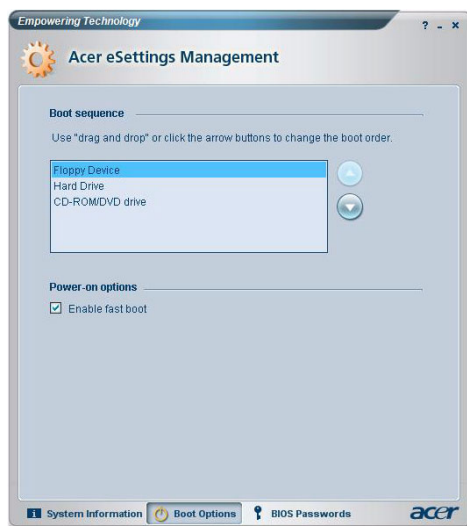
Empowering Technology

? - x

Acer eSettings Management

Boot sequence

Use "drag and drop" or click the arrow buttons to change the boot order.

Floppy Device
Hard Drive
CD-ROM/DVD drive

Power-on options

☑ Enable fast boot

System Information

Boot Options

BIOS Passwords

acer